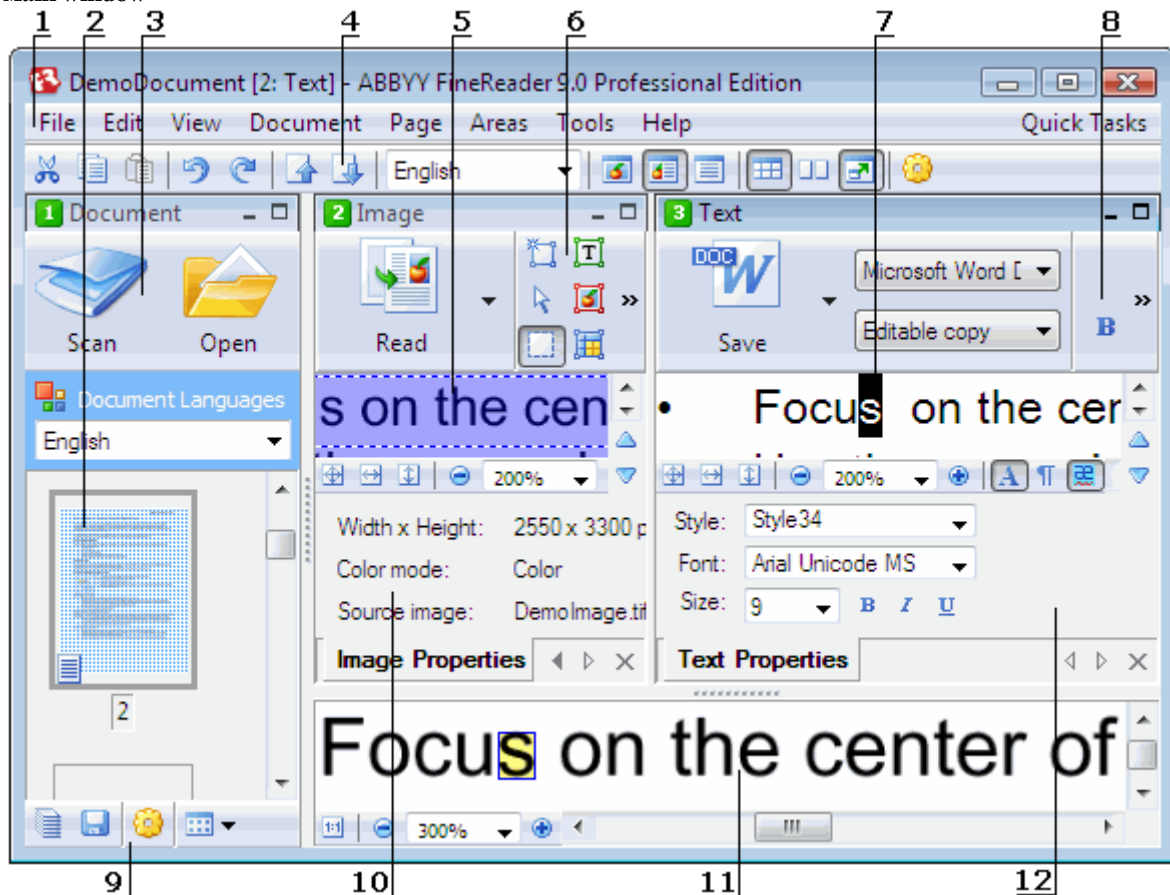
1 2 3 4 5 6 7 8

DemoDocument [2: Text] - ABBYY FineReader 9.0 Professional Edition

File Edit View Document Page Areas Tools Help Quick Tasks

English

1 Document

2 Image

3 Text

Scan Open

Read

Save

Microsoft Word D

Editable copy

B

Document Languages

English

s on the cen

• Focus on the cer

200%

200%

Width x Height: 2550 x 3300 p

Color mode: Color

Source image: DemoImage.tif

Style: Style34

Font: Arial Unicode MS

Size: 9

B I U

Image Properties

Text Properties

2

Focus on the center of

300%

III

9 10 11 12